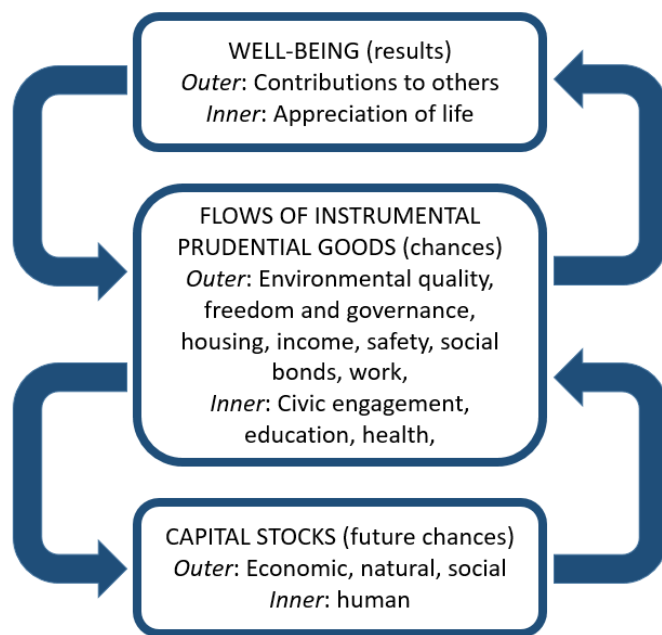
WELL-BEING (results)
*Outer*: Contributions to others
*Inner*: Appreciation of life

FLOWS OF INSTRUMENTAL PRUDENTIAL GOODS (chances)
*Outer*: Environmental quality, freedom and governance, housing, income, safety, social bonds, work,
*Inner*: Civic engagement, education, health,

CAPITAL STOCKS (future chances)
*Outer*: Economic, natural, social
*Inner*: human